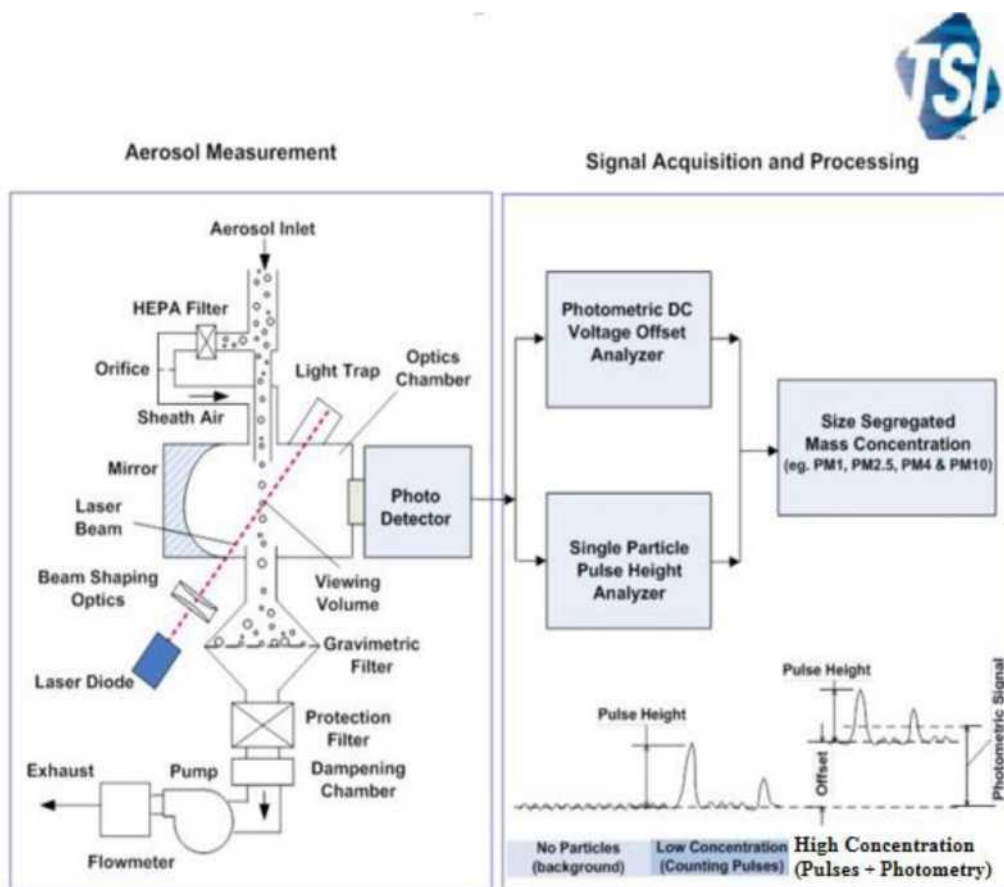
TSI

Aerosol Measurement

Signal Acquisition and Processing

Aerosol Inlet

HEPA Filter

Orifice

Sheath Air

Light Trap

Optics Chamber

Mirror

Laser Beam

Viewing Volume

Beam Shaping Optics

Laser Diode

Gravimetric Filter

Protection Filter

Exhaust

Pump

Dampening Chamber

Flowmeter

Photo Detector

Photometric DC Voltage Offset Analyzer

Single Particle Pulse Height Analyzer

Size Segregated Mass Concentration (eg. PM1, PM2.5, PM4 & PM10)

Pulse Height

Pulse Height

Offset

Photometric Signal

No Particles (background)

Low Concentration (Counting Pulses)

High Concentration (Pulses + Photometry)